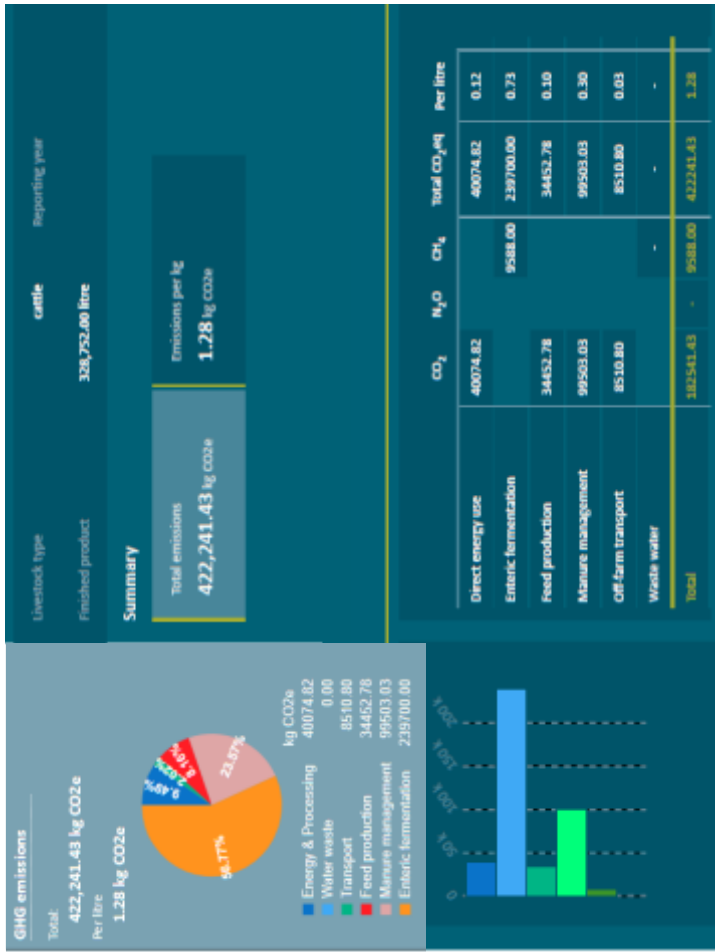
Livestock type
cattle
Reporting year
Finished product
328,752.00 litre

Summary

Total emissions
422,241.43 kg CO2e

Emissions per kg
1.28 kg CO2e

| | $CO_2$ | $N_2O$ | $CH_4$ | Total $CO_2$eq | Per litre |
|---|---|---|---|---|---|
| Direct energy use | 40074.82 | | | 40074.82 | 0.12 |
| Enteric fermentation | | | 9588.00 | 239700.00 | 0.73 |
| Feed production | 34452.78 | | | 34452.78 | 0.10 |
| Manure management | 99503.03 | | | 99503.03 | 0.30 |
| Off-farm transport | 8510.80 | | | 8510.80 | 0.03 |
| Waste water | | | - | - | - |
| Total | 182541.43 | - | 9588.00 | 422241.43 | 1.28 |

GHG emissions
Total:
422,241.43 kg CO2e
Per litre
1.28 kg CO2e

9.49%
2.02%
8.16%
23.57%
56.77%

kg CO2e
Energy & Processing 40074.82
Water waste 0.00
Transport 8510.80
Feed production 34452.78
Manure management 99503.03
Enteric fermentation 239700.00

0
50k
100k
150k
200k